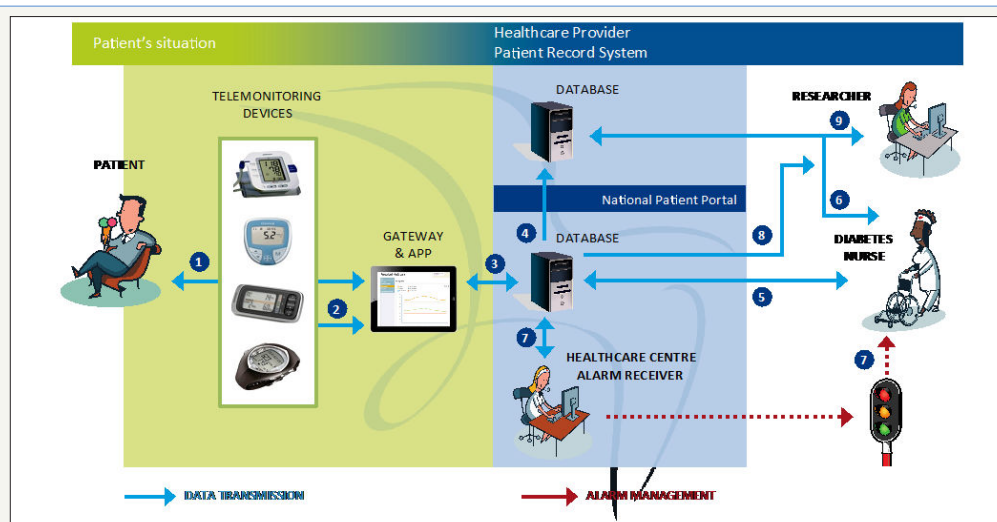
Patient's situation

Healthcare Provider
Patient Record System

TELEMONITORING DEVICES

PATIENT

1

2

GATEWAY & APP

3

DATABASE

4

National Patient Portal

DATABASE

7

HEALTHCARE CENTRE ALARM RECEIVER

RESEARCHER

9

6

8

DIABETES NURSE

5

7

DATA TRANSMISSION

ALARM MANAGEMENT